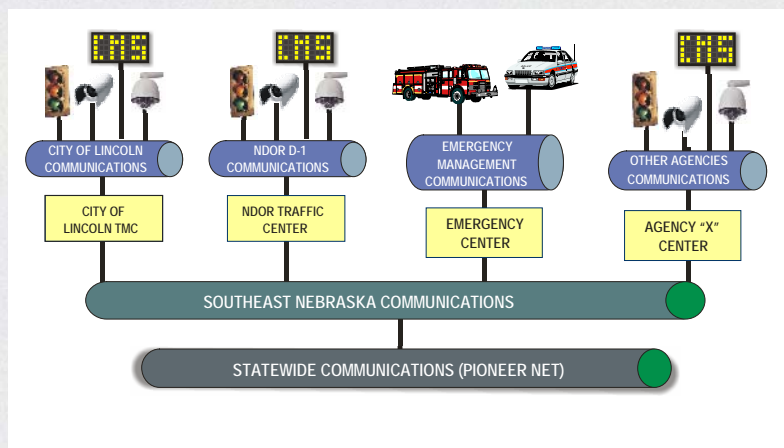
CMS

CMS

CMS

CITY OF LINCOLN COMMUNICATIONS

CITY OF LINCOLN TMC

NDOR D-1 COMMUNICATIONS

NDOR TRAFFIC CENTER

EMERGENCY MANAGEMENT COMMUNICATIONS

EMERGENCY CENTER

OTHER AGENCIES COMMUNICATIONS

AGENCY "X" CENTER

SOUTHEAST NEBRASKA COMMUNICATIONS

STATEWIDE COMMUNICATIONS (PIONEER NET)